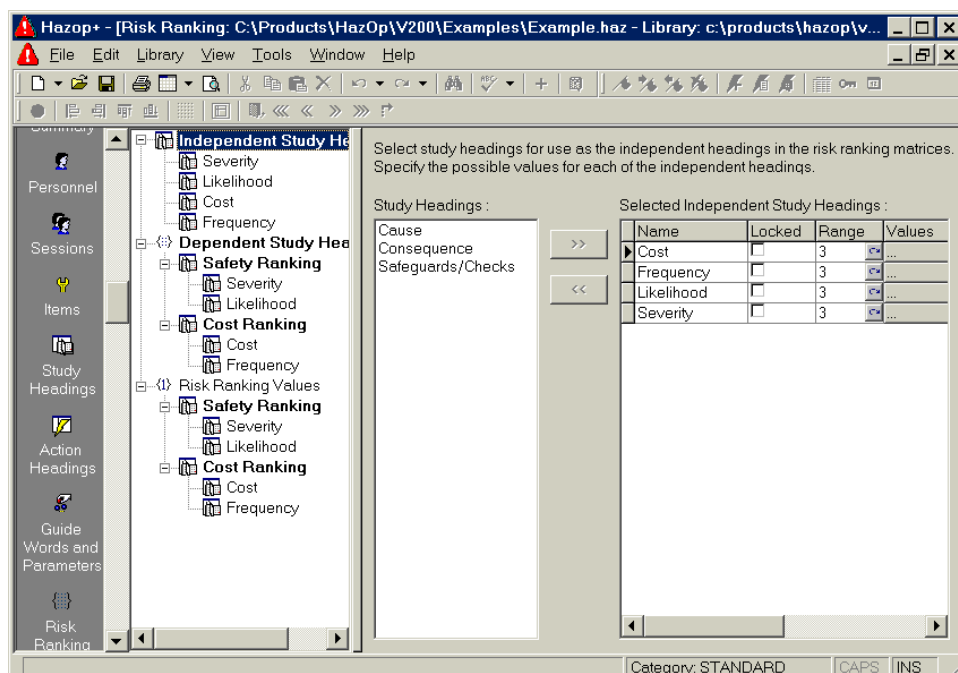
Hazop+ - [Risk Ranking: C:\Products\HazOp\V200\Examples\Example.haz - Library: c:\products\hazop\v...

File Edit Library View Tools Window Help

Summary

Personnel

Sessions

Items

Study Headings

Action Headings

Guide Words and Parameters

Risk Ranking

Independent Study He
Severity
Likelihood
Cost
Frequency
Dependent Study Hea
Safety Ranking
Severity
Likelihood
Cost Ranking
Cost
Frequency
Risk Ranking Values
Safety Ranking
Severity
Likelihood
Cost Ranking
Cost
Frequency

Select study headings for use as the independent headings in the risk ranking matrices. Specify the possible values for each of the independent headings.

Study Headings :
Cause
Consequence
Safeguards/Checks

>>
<<

Selected Independent Study Headings :

| Name | Locked | Range | Values |
|---|---|---|---|
| Cost | | 3 | ... |
| Frequency | | 3 | ... |
| Likelihood | | 3 | ... |
| Severity | | 3 | ... |

Category: STANDARD CAPS INS